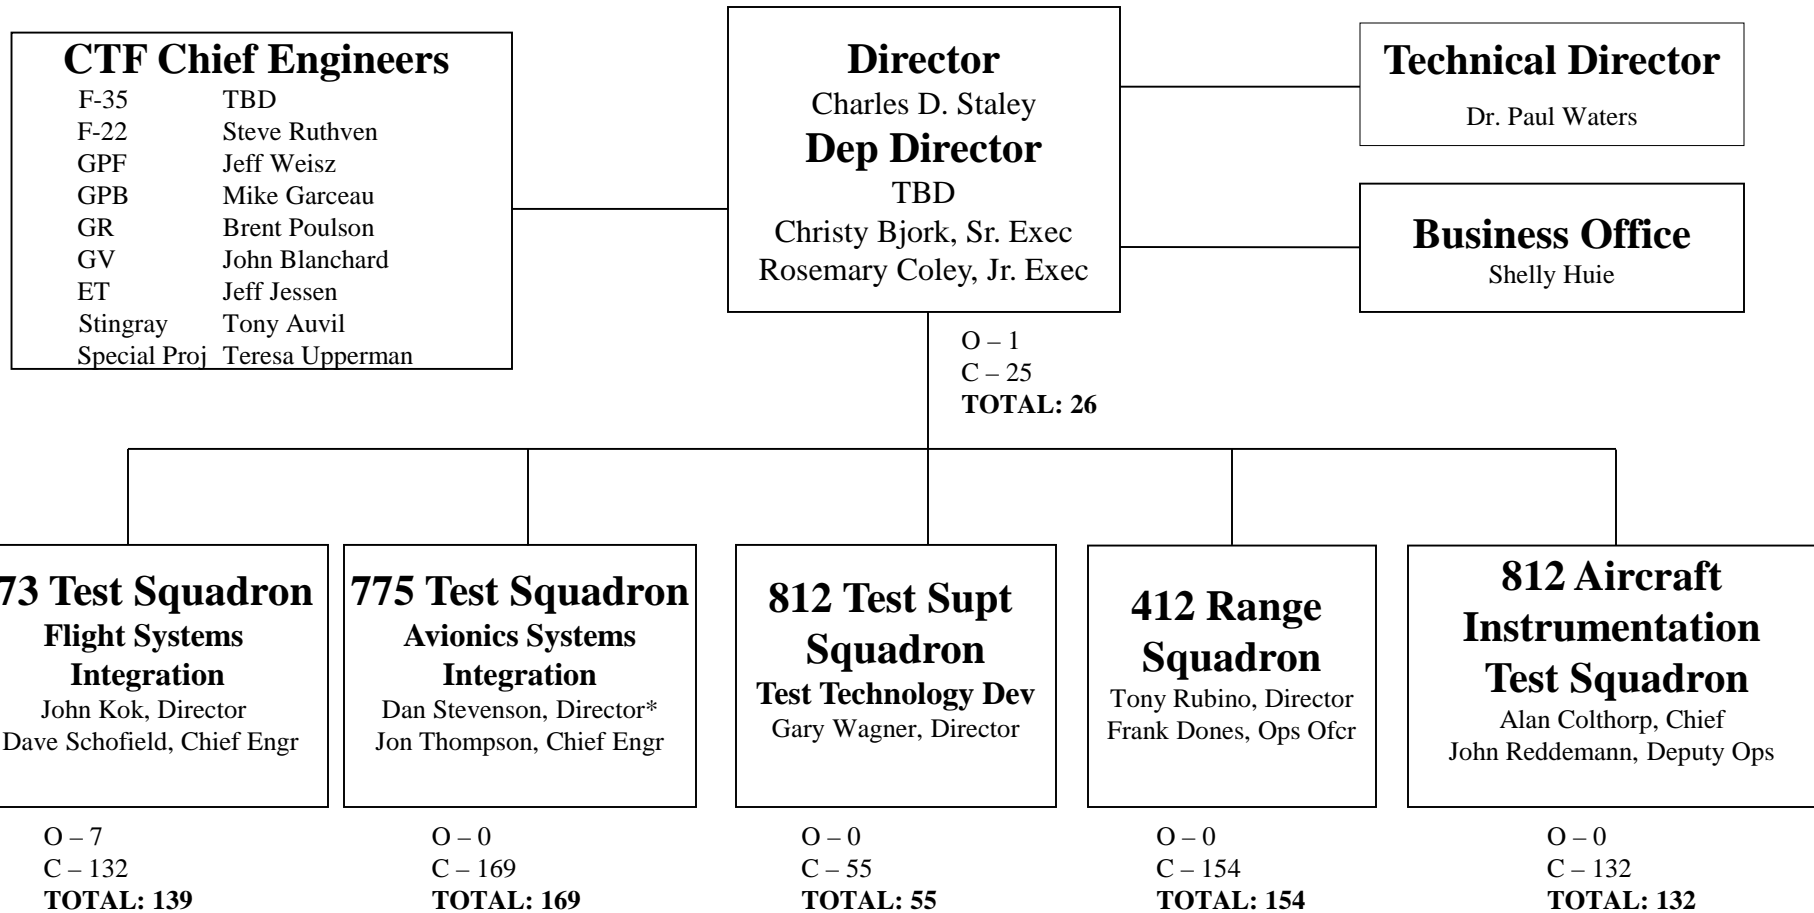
**CTF Chief Engineers**

| | |
|---|---|
| F-35 | TBD |
| F-22 | Steve Ruthven |
| GPF | Jeff Weisz |
| GPB | Mike Garceau |
| GR | Brent Poulson |
| GV | John Blanchard |
| ET | Jeff Jessen |
| Stingray | Tony Auvil |
| Special Proj | Teresa Upperman |

**Director**
Charles D. Staley
**Dep Director**
TBD
Christy Bjork, Sr. Exec
Rosemary Coley, Jr. Exec

O – 1
C – 25
**TOTAL: 26**

**Technical Director**
Dr. Paul Waters

**Business Office**
Shelly Huie

**73 Test Squadron**
**Flight Systems Integration**
John Kok, Director
Dave Schofield, Chief Engr

O – 7
C – 132
**TOTAL: 139**

**775 Test Squadron**
**Avionics Systems Integration**
Dan Stevenson, Director*
Jon Thompson, Chief Engr

O – 0
C – 169
**TOTAL: 169**

**812 Test Supt Squadron**
**Test Technology Dev**
Gary Wagner, Director

O – 0
C – 55
**TOTAL: 55**

**412 Range Squadron**
Tony Rubino, Director
Frank Dones, Ops Ofcr

O – 0
C – 154
**TOTAL: 154**

**812 Aircraft Instrumentation Test Squadron**
Alan Colthorp, Chief
John Reddemann, Deputy Ops

O – 0
C – 132
**TOTAL: 132**